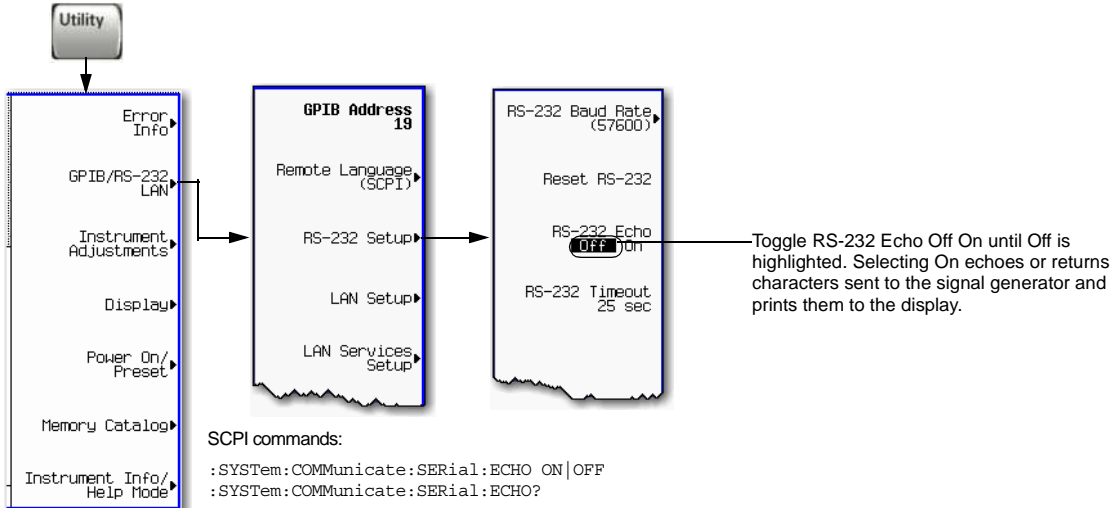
Utility

Error Info

GPIB/RS-232 LAN

Instrument Adjustments

Display

Power On/ Preset

Memory Catalog

Instrument Info/ Help Mode

GPIB Address 19

Remote Language (SCPI)

RS-232 Setup

LAN Setup

LAN Services Setup

RS-232 Baud Rate (57600)

Reset RS-232

RS-232 Echo Off On

RS-232 Timeout 25 sec

Toggle RS-232 Echo Off On until Off is highlighted. Selecting On echoes or returns characters sent to the signal generator and prints them to the display.

SCPI commands:

:SYSTem:COMMunicate:SERial:ECHO ON|OFF
:SYSTem:COMMunicate:SERial:ECHO?